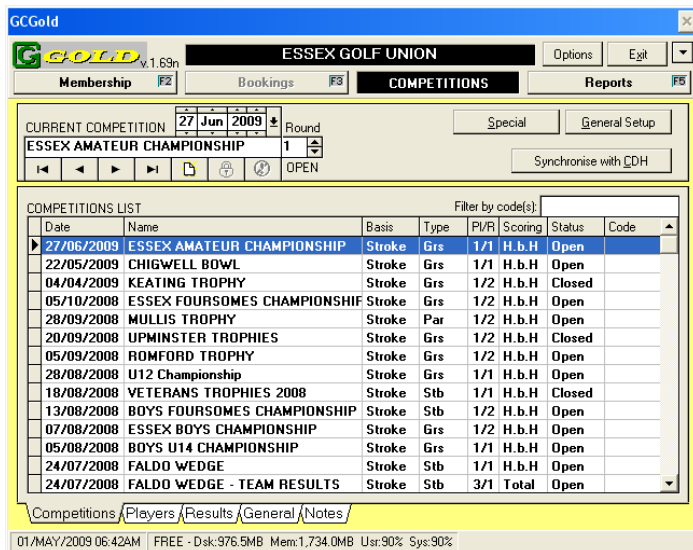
GCGold

GOLD v.1.69n

ESSEX GOLF UNION

Options | Exit

Membership F2 | Bookings F3 | COMPETITIONS | Reports F5

CURRENT COMPETITION 27 Jun 2009 Round

ESSEX AMATEUR CHAMPIONSHIP 1

OPEN

Special | General Setup

Synchronise with CDH

COMPETITIONS LIST

Filter by code(s):

| Date | Name | Basis | Type | Pl/R | Scoring | Status | Code |
|---|---|---|---|---|---|---|---|
| 27/06/2009 | ESSEX AMATEUR CHAMPIONSHIP | Stroke | Grs | 1/1 | H.b.H | Open | |
| 22/05/2009 | CHIGWELL BOWL | Stroke | Grs | 1/1 | H.b.H | Open | |
| 04/04/2009 | KEATING TROPHY | Stroke | Grs | 1/2 | H.b.H | Closed | |
| 05/10/2008 | ESSEX FOURSOMES CHAMPIONSHIF | Stroke | Grs | 1/2 | H.b.H | Open | |
| 28/09/2008 | MULLIS TROPHY | Stroke | Par | 1/2 | H.b.H | Open | |
| 20/09/2008 | UPMINSTER TROPHIES | Stroke | Grs | 1/2 | H.b.H | Closed | |
| 05/09/2008 | ROMFORD TROPHY | Stroke | Grs | 1/2 | H.b.H | Open | |
| 28/08/2008 | U12 Championship | Stroke | Grs | 1/1 | H.b.H | Open | |
| 18/08/2008 | VETERANS TROPHIES 2008 | Stroke | Stb | 1/2 | H.b.H | Closed | |
| 13/08/2008 | BOYS FOURSOMES CHAMPIONSHIP | Stroke | Stb | 1/2 | H.b.H | Open | |
| 07/08/2008 | ESSEX BOYS CHAMPIONSHIP | Stroke | Grs | 1/2 | H.b.H | Open | |
| 05/08/2008 | BOYS U14 CHAMPIONSHIP | Stroke | Grs | 1/1 | H.b.H | Open | |
| 24/07/2008 | FALDO WEDGE | Stroke | Stb | 1/1 | H.b.H | Open | |
| 24/07/2008 | FALDO WEDGE - TEAM RESULTS | Stroke | Stb | 3/1 | Total | Open | |

Competitions | Players | Results | General | Notes

01/MAY/2009 06:42AM | FREE - Dsk:976.5MB Mem:1,734.0MB Usr:90% Sys:90%